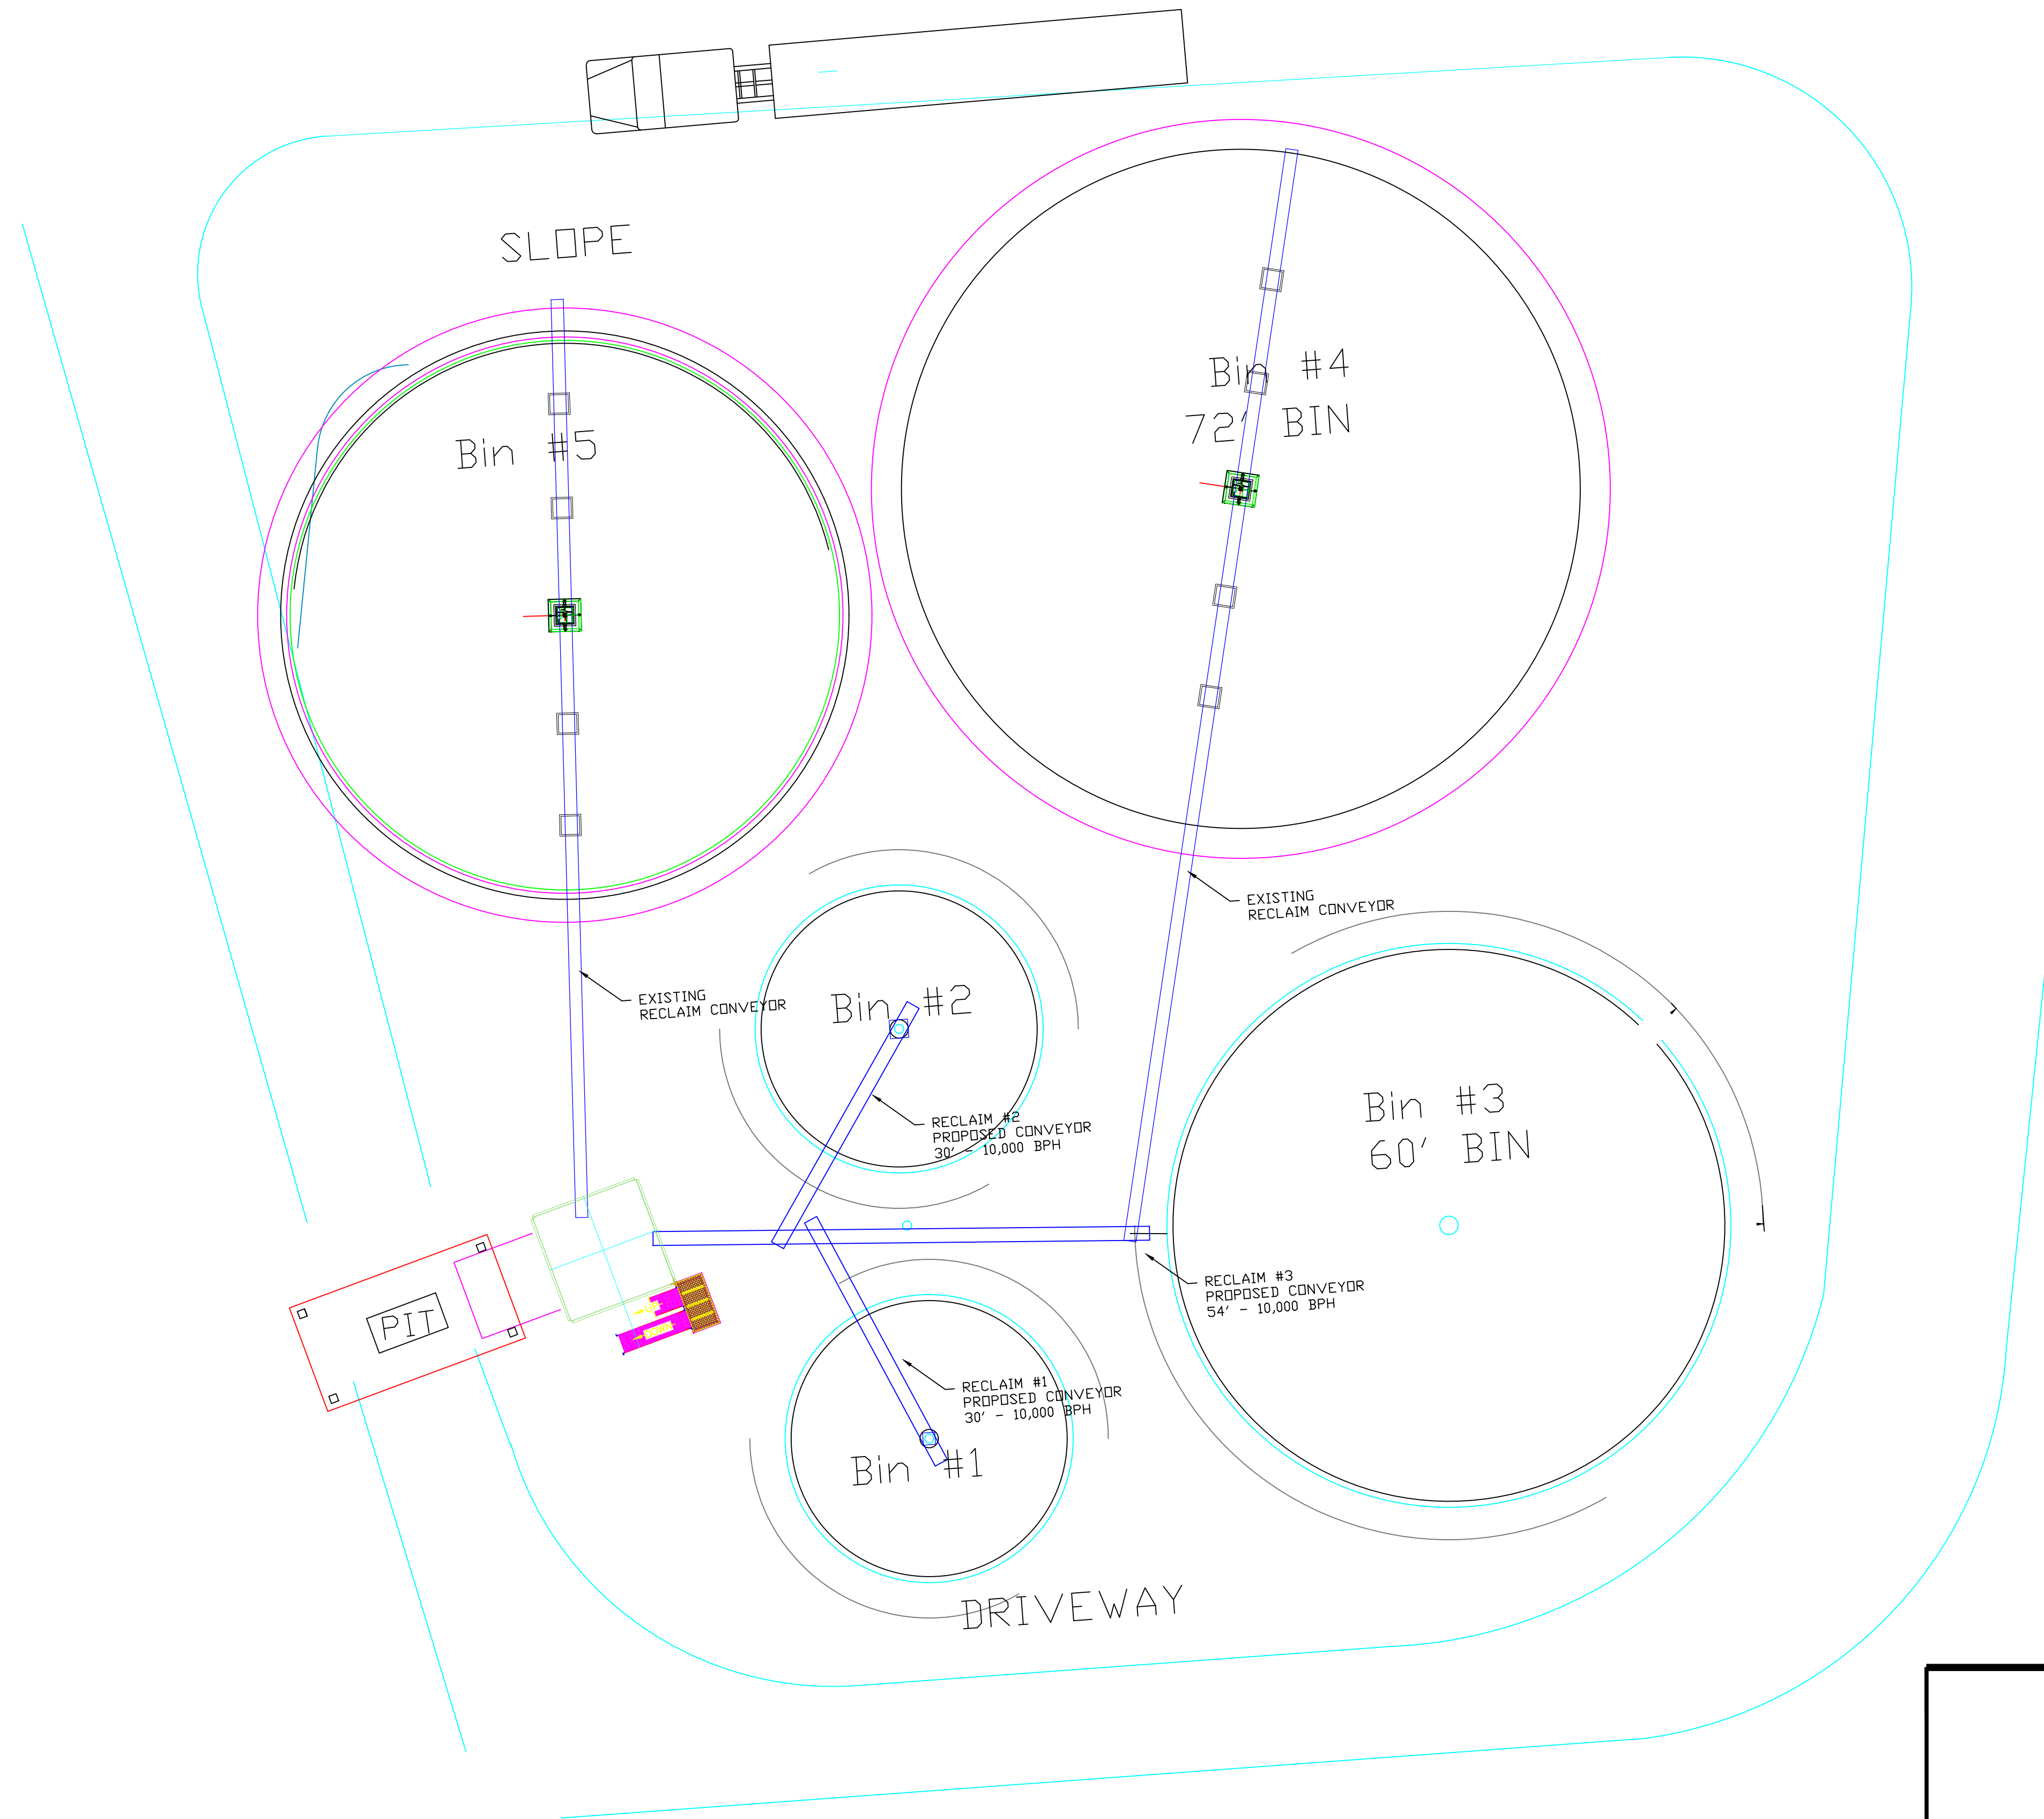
SLOPE

Bin #5

Bin #4
72' BIN

EXISTING
RECLAIM CONVEYOR

EXISTING
RECLAIM CONVEYOR

Bin #2

RECLAIM #2
PROPOSED CONVEYOR
30' - 10,000 BPH

Bin #3
60' BIN

RECLAIM #3
PROPOSED CONVEYOR
54' - 10,000 BPH

PIT

RECLAIM #1
PROPOSED CONVEYOR
30' - 10,000 BPH

Bin #1

DRIVEWAY